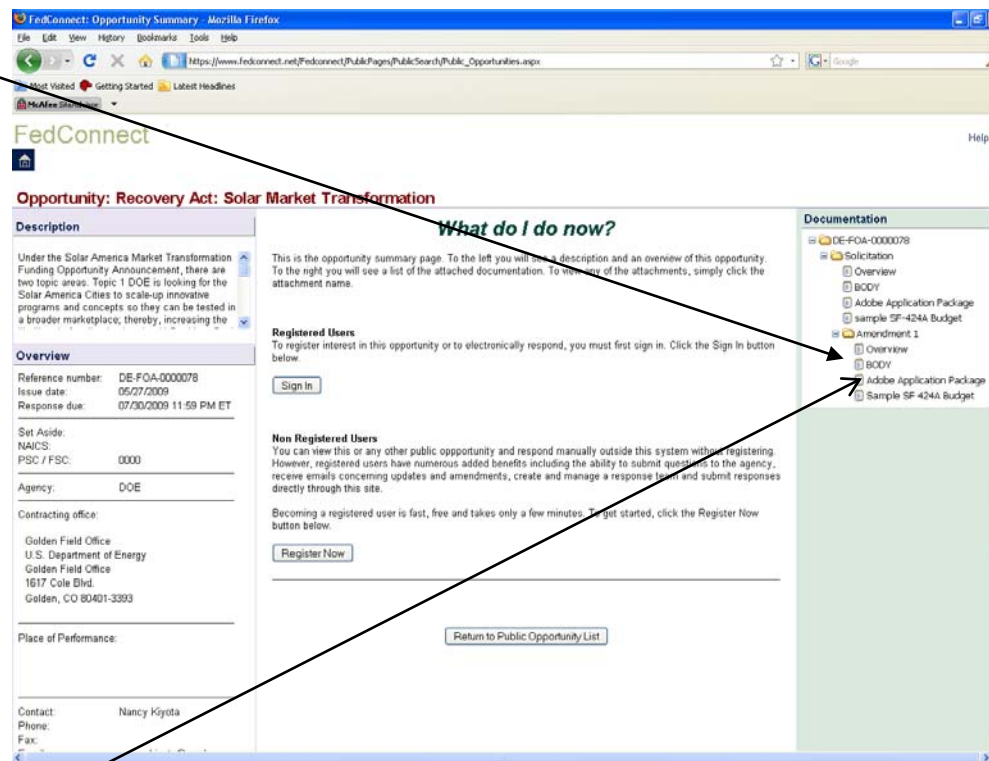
FedConnect: Opportunity Summary - Mozilla Firefox

File Edit View History Bookmarks Tools Help

https://www.fedconnect.net/Fedconnect/PublicPages/PublicSearch/Public_Opportunities.aspx

Google

Most Visited Getting Started Latest Headlines

McAfee SiteAdvisor

FedConnect

Help

Opportunity: Recovery Act: Solar Market Transformation

Description

Under the Solar America Market Transformation Funding Opportunity Announcement, there are two topic areas. Topic 1 DOE is looking for the Solar America Cities to scale-up innovative programs and concepts so they can be tested in a broader marketplace; thereby, increasing the

Overview

Reference number: DE-FOA-0000078
Issue date: 05/27/2009
Response due: 07/30/2009 11:59 PM ET

Set Aside:
NAICS:
PSC / FSC: 0000

Agency: DOE

Contracting office:

Golden Field Office
U.S. Department of Energy
Golden Field Office
1617 Cole Blvd.
Golden, CO 80401-3393

Place of Performance:

Contact: Nancy Kiyota
Phone:
Fax:

What do I do now?

This is the opportunity summary page. To the left you will see a description and an overview of this opportunity. To the right you will see a list of the attached documentation. To view any of the attachments, simply click the attachment name.

Registered Users

To register interest in this opportunity or to electronically respond, you must first sign in. Click the Sign In button below.

Sign In

Non Registered Users

You can view this or any other public oppportunity and respond manually outside this system without registering. However, registered users have numerous added benefits including the ability to submit questions to the agency, receive emails concerning updates and amendments, create and manage a response team and submit responses directly through this site.

Becoming a registered user is fast, free and takes only a few minutes. To get started, click the Register Now button below.

Register Now

Return to Public Opportunity List

Documentation

DE-FOA-0000078
Solicitation
Overview
BODY
Adobe Application Package
sample SF-424A Budget
Amendment 1
Overview
BODY
Adobe Application Package
Sample SF 424A Budget